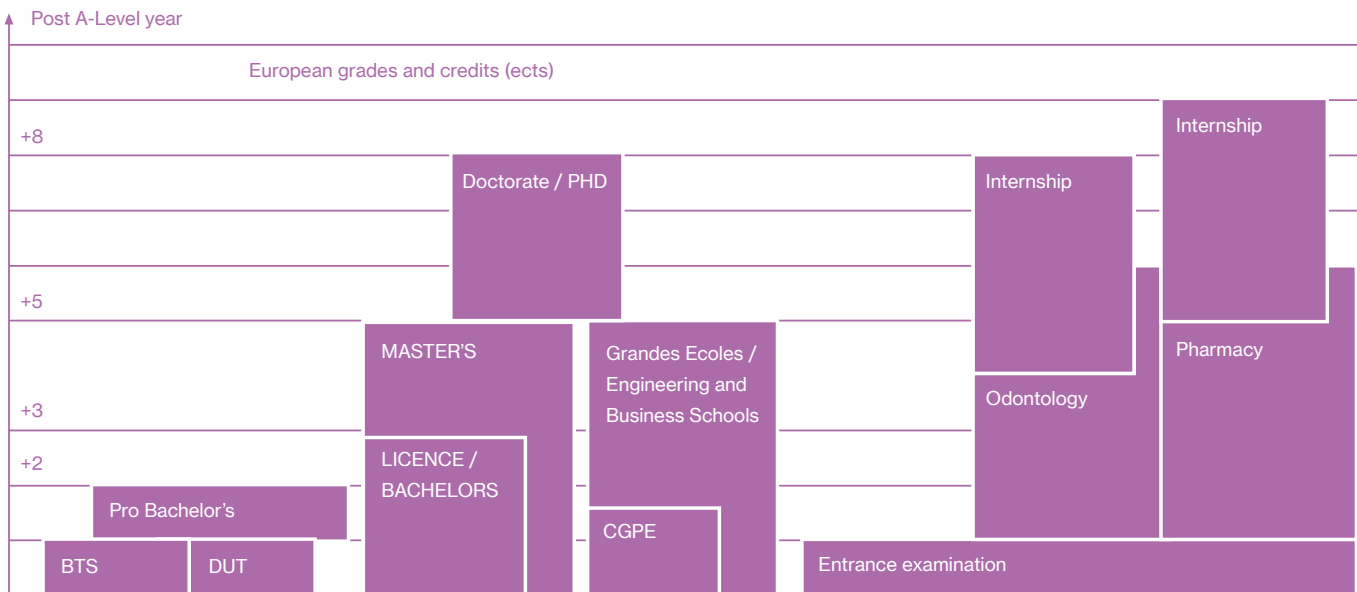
Post A-Level year

European grades and credits (ects)

+8

+5

+3

+2

Doctorate / PHD

MASTER'S

LICENCE / BACHELORS

Pro Bachelor’s

BTS

DUT

Grandes Ecoles / Engineering and Business Schools

CGPE

Internship

Odontology

Internship

Pharmacy

Entrance examination